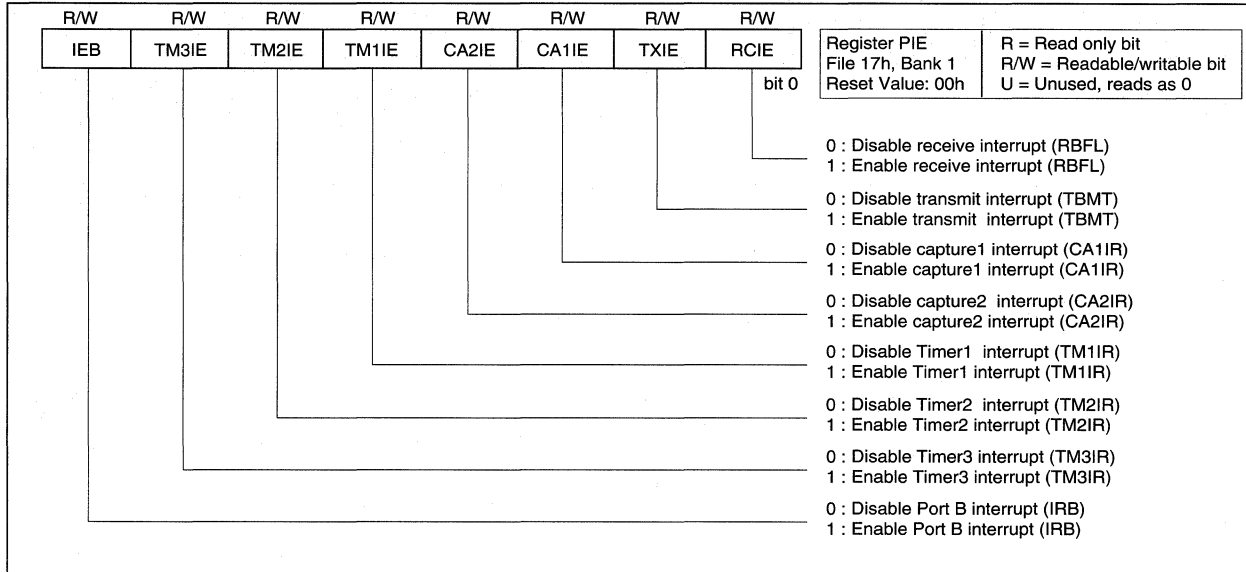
| R/W | R/W | R/W | R/W | R/W | R/W | R/W | R/W |
|---|---|---|---|---|---|---|---|
| IEB | TM3IE | TM2IE | TM1IE | CA2IE | CA1IE | TXIE | RCIE |

bit 0

| Register PIE<br>File 17h, Bank 1<br>Reset Value: 00h | R = Read only bit<br>R/W = Readable/writable bit<br>U = Unused, reads as 0 |
|---|---|

0 : Disable receive interrupt (RBFL)
1 : Enable receive interrupt (RBFL)

0 : Disable transmit interrupt (TBMT)
1 : Enable transmit interrupt (TBMT)

0 : Disable capture1 interrupt (CA1IR)
1 : Enable capture1 interrupt (CA1IR)

0 : Disable capture2 interrupt (CA2IR)
1 : Enable capture2 interrupt (CA2IR)

0 : Disable Timer1 interrupt (TM1IR)
1 : Enable Timer1 interrupt (TM1IR)

0 : Disable Timer2 interrupt (TM2IR)
1 : Enable Timer2 interrupt (TM2IR)

0 : Disable Timer3 interrupt (TM3IR)
1 : Enable Timer3 interrupt (TM3IR)

0 : Disable Port B interrupt (IRB)
1 : Enable Port B interrupt (IRB)